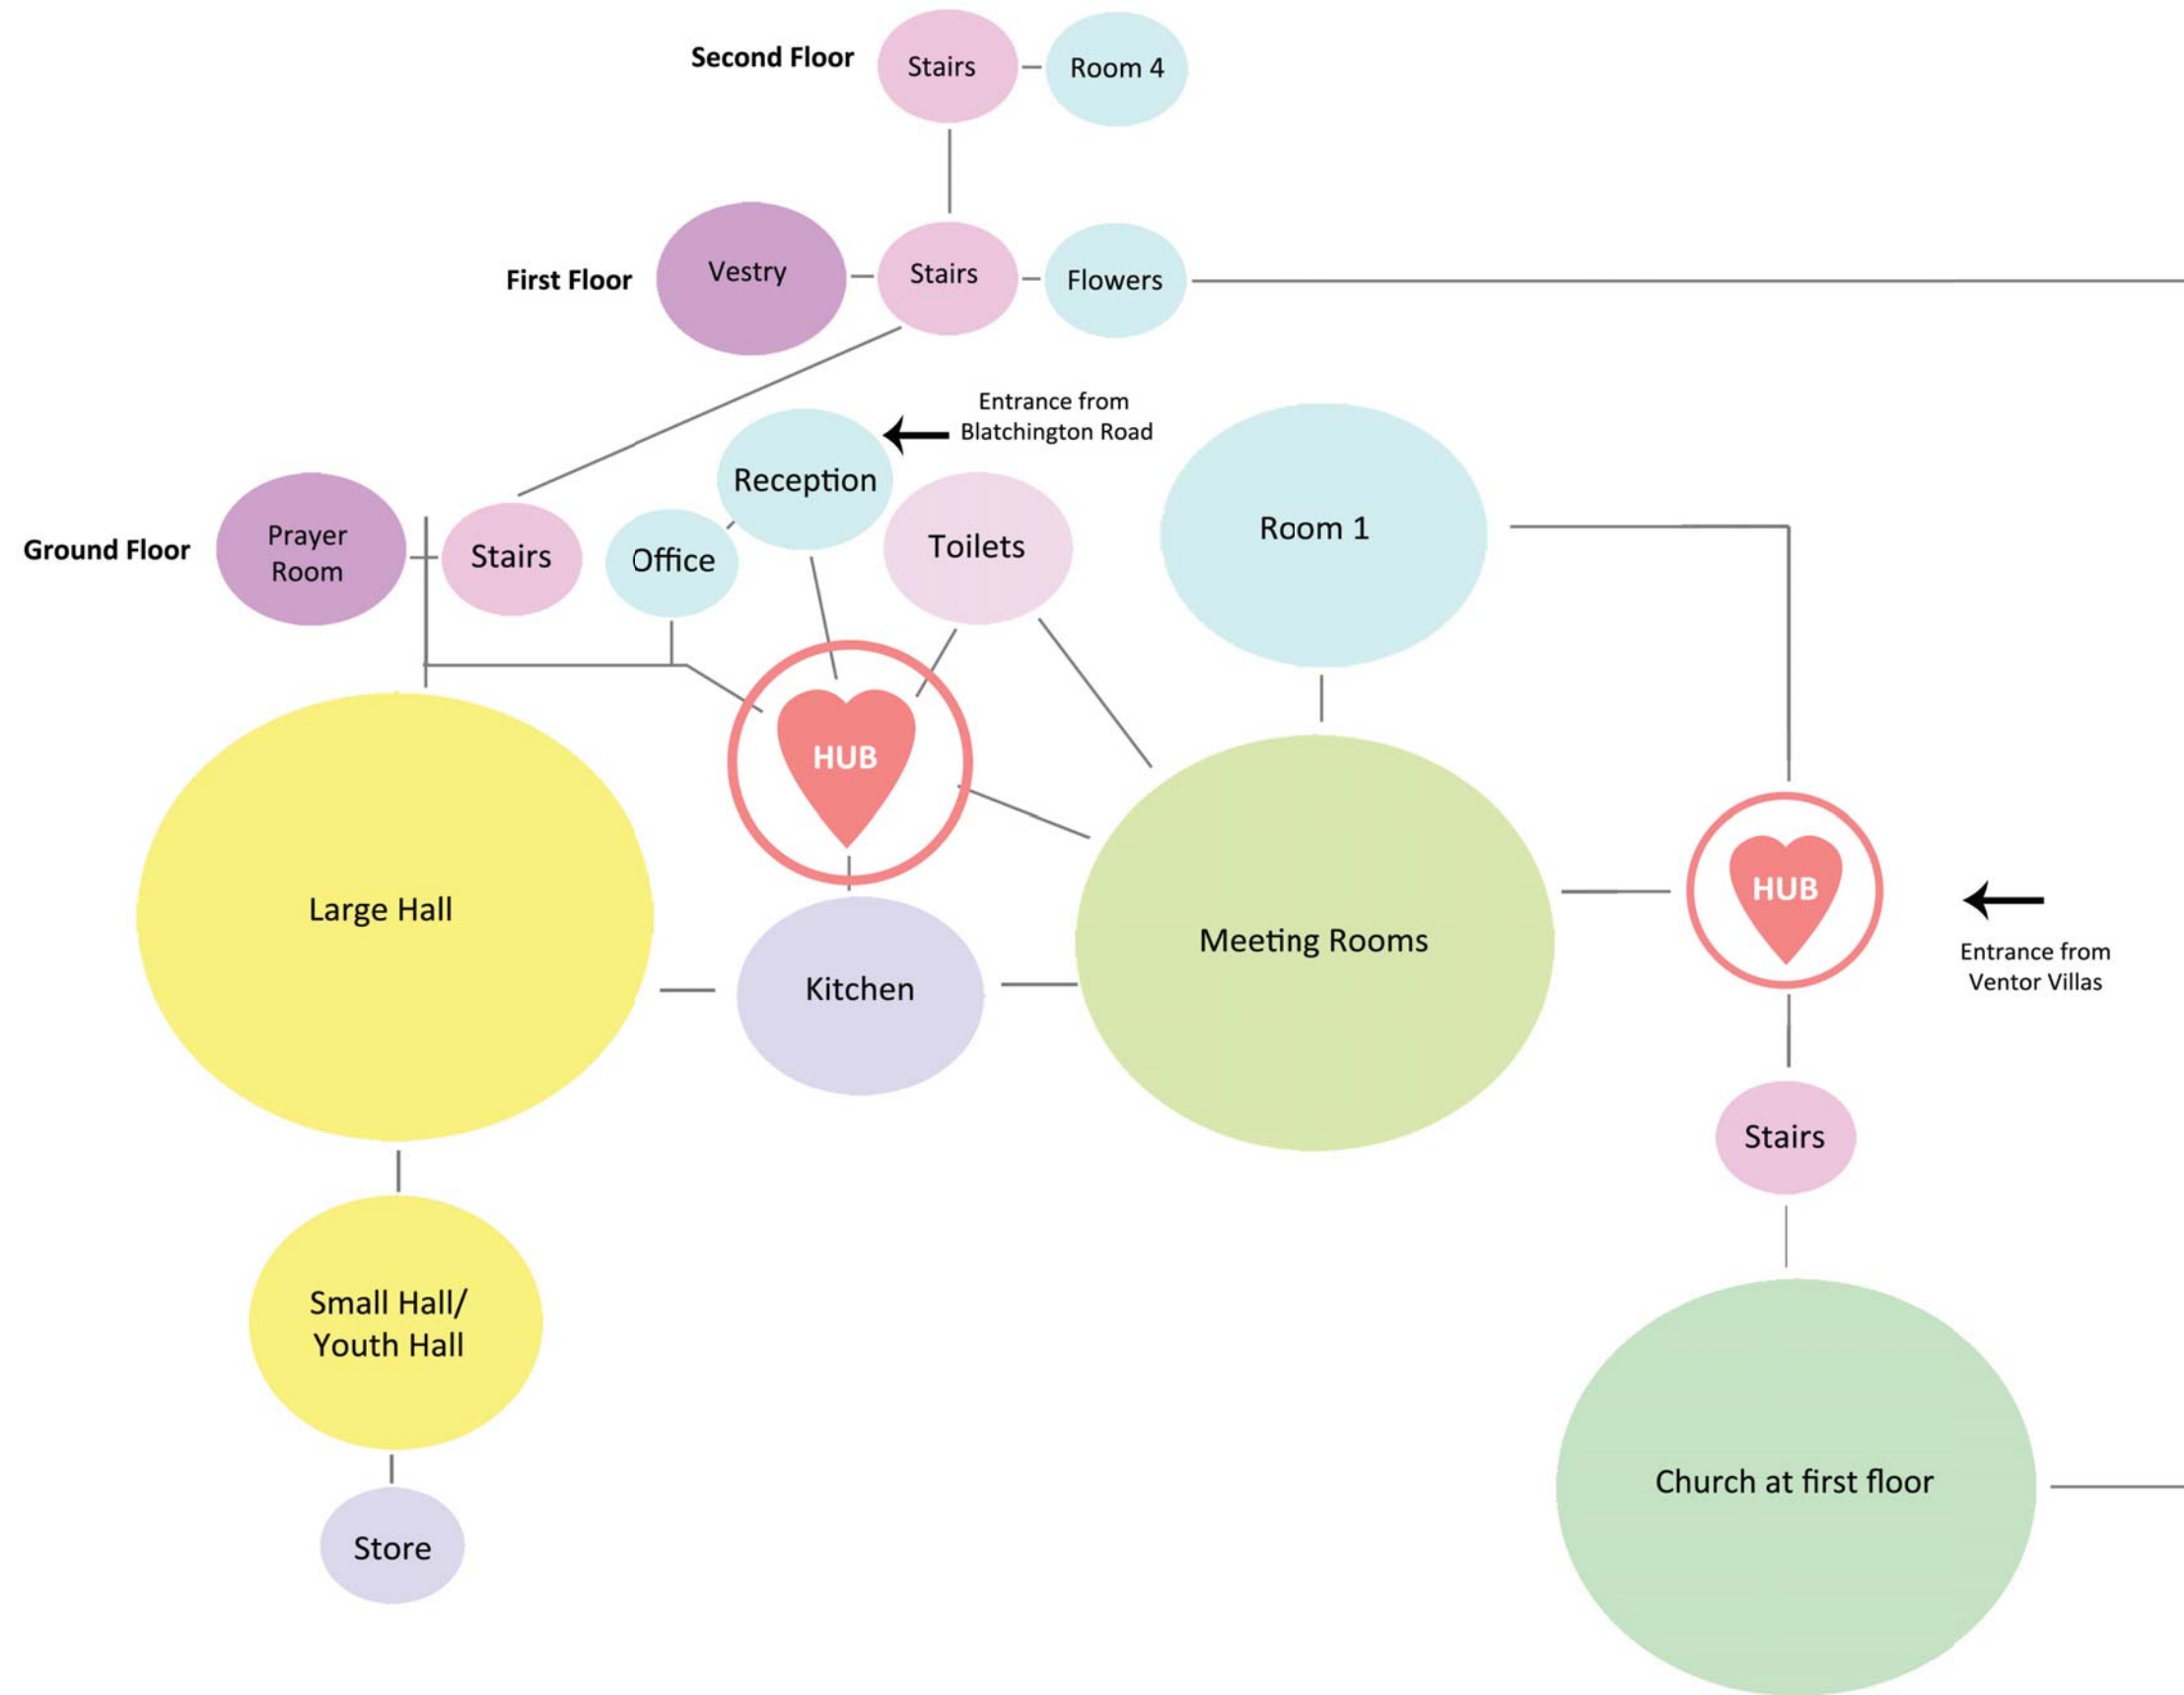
Second Floor

Stairs

Room 4

First Floor

Vestry

Stairs

Flowers

Entrance from Blatchington Road

Reception

Room 1

Ground Floor

Prayer Room

Stairs

Office

Toilets

HUB

Large Hall

Meeting Rooms

HUB

Entrance from Ventor Villas

Kitchen

Stairs

Small Hall/ Youth Hall

Church at first floor

Store